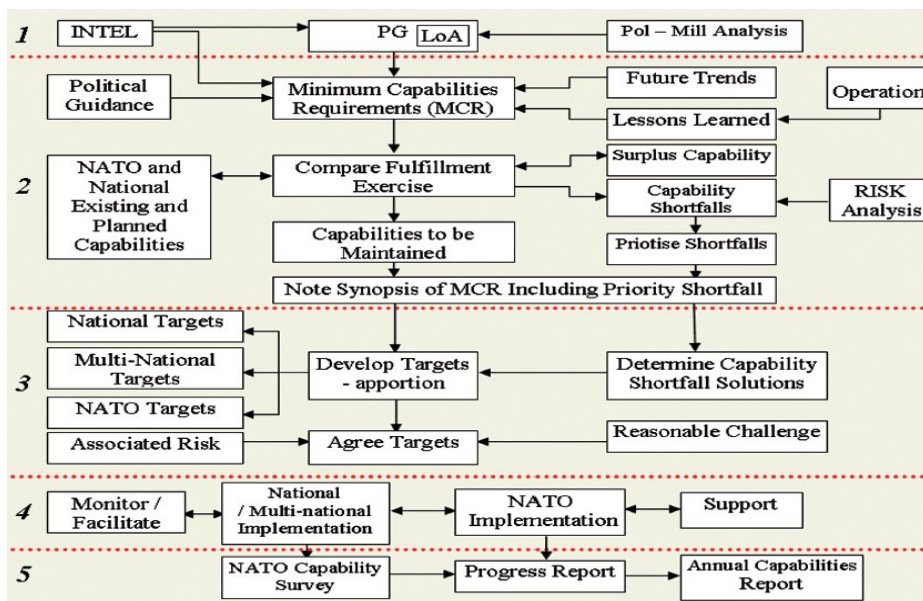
1

INTEL

PG LoA

Pol – Mill Analysis

Political Guidance

Minimum Capabilities Requirements (MCR)

Future Trends

Operation

Lessons Learned

2

NATO and National Existing and Planned Capabilities

Compare Fulfillment Exercise

Surplus Capability

Capability Shortfalls

RISK Analysis

Capabilities to be Maintained

Priotise Shortfalls

Note Synopsis of MCR Including Priority Shortfall

3

National Targets

Multi-National Targets

NATO Targets

Develop Targets - apportion

Determine Capability Shortfall Solutions

Associated Risk

Agree Targets

Reasonable Challenge

4

Monitor / Facilitate

National / Multi-national Implementation

NATO Implementation

Support

5

NATO Capability Survey

Progress Report

Annual Capabilities Report